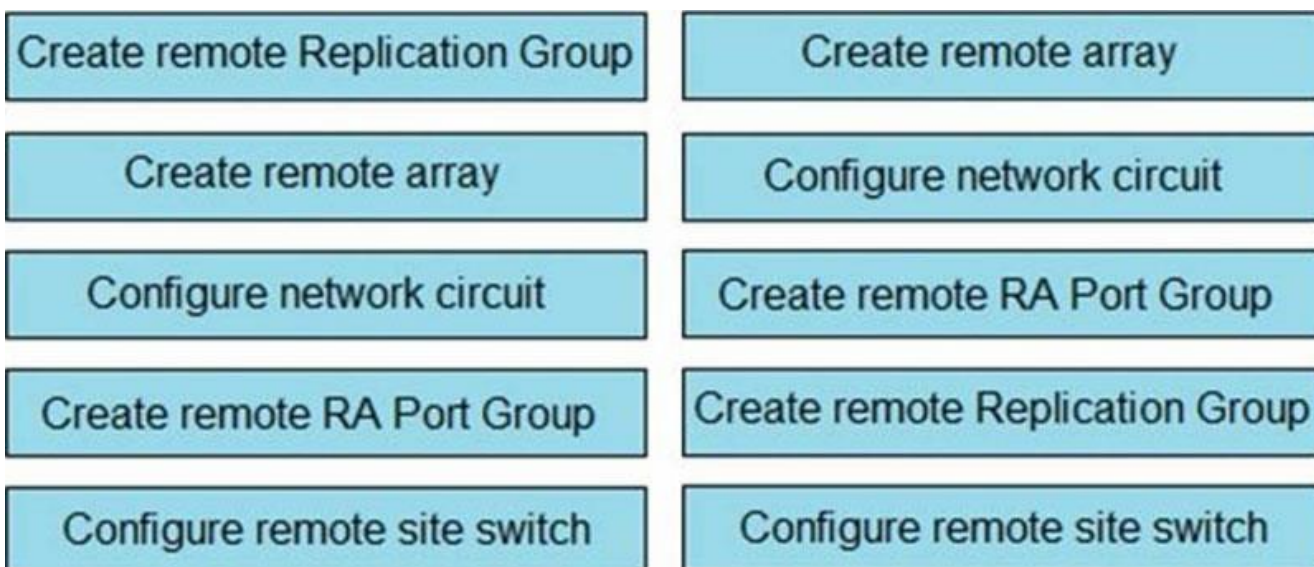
Create remote Replication Group

Create remote array

Configure network circuit

Create remote RA Port Group

Configure remote site switch

Create remote array

Configure network circuit

Create remote RA Port Group

Create remote Replication Group

Configure remote site switch